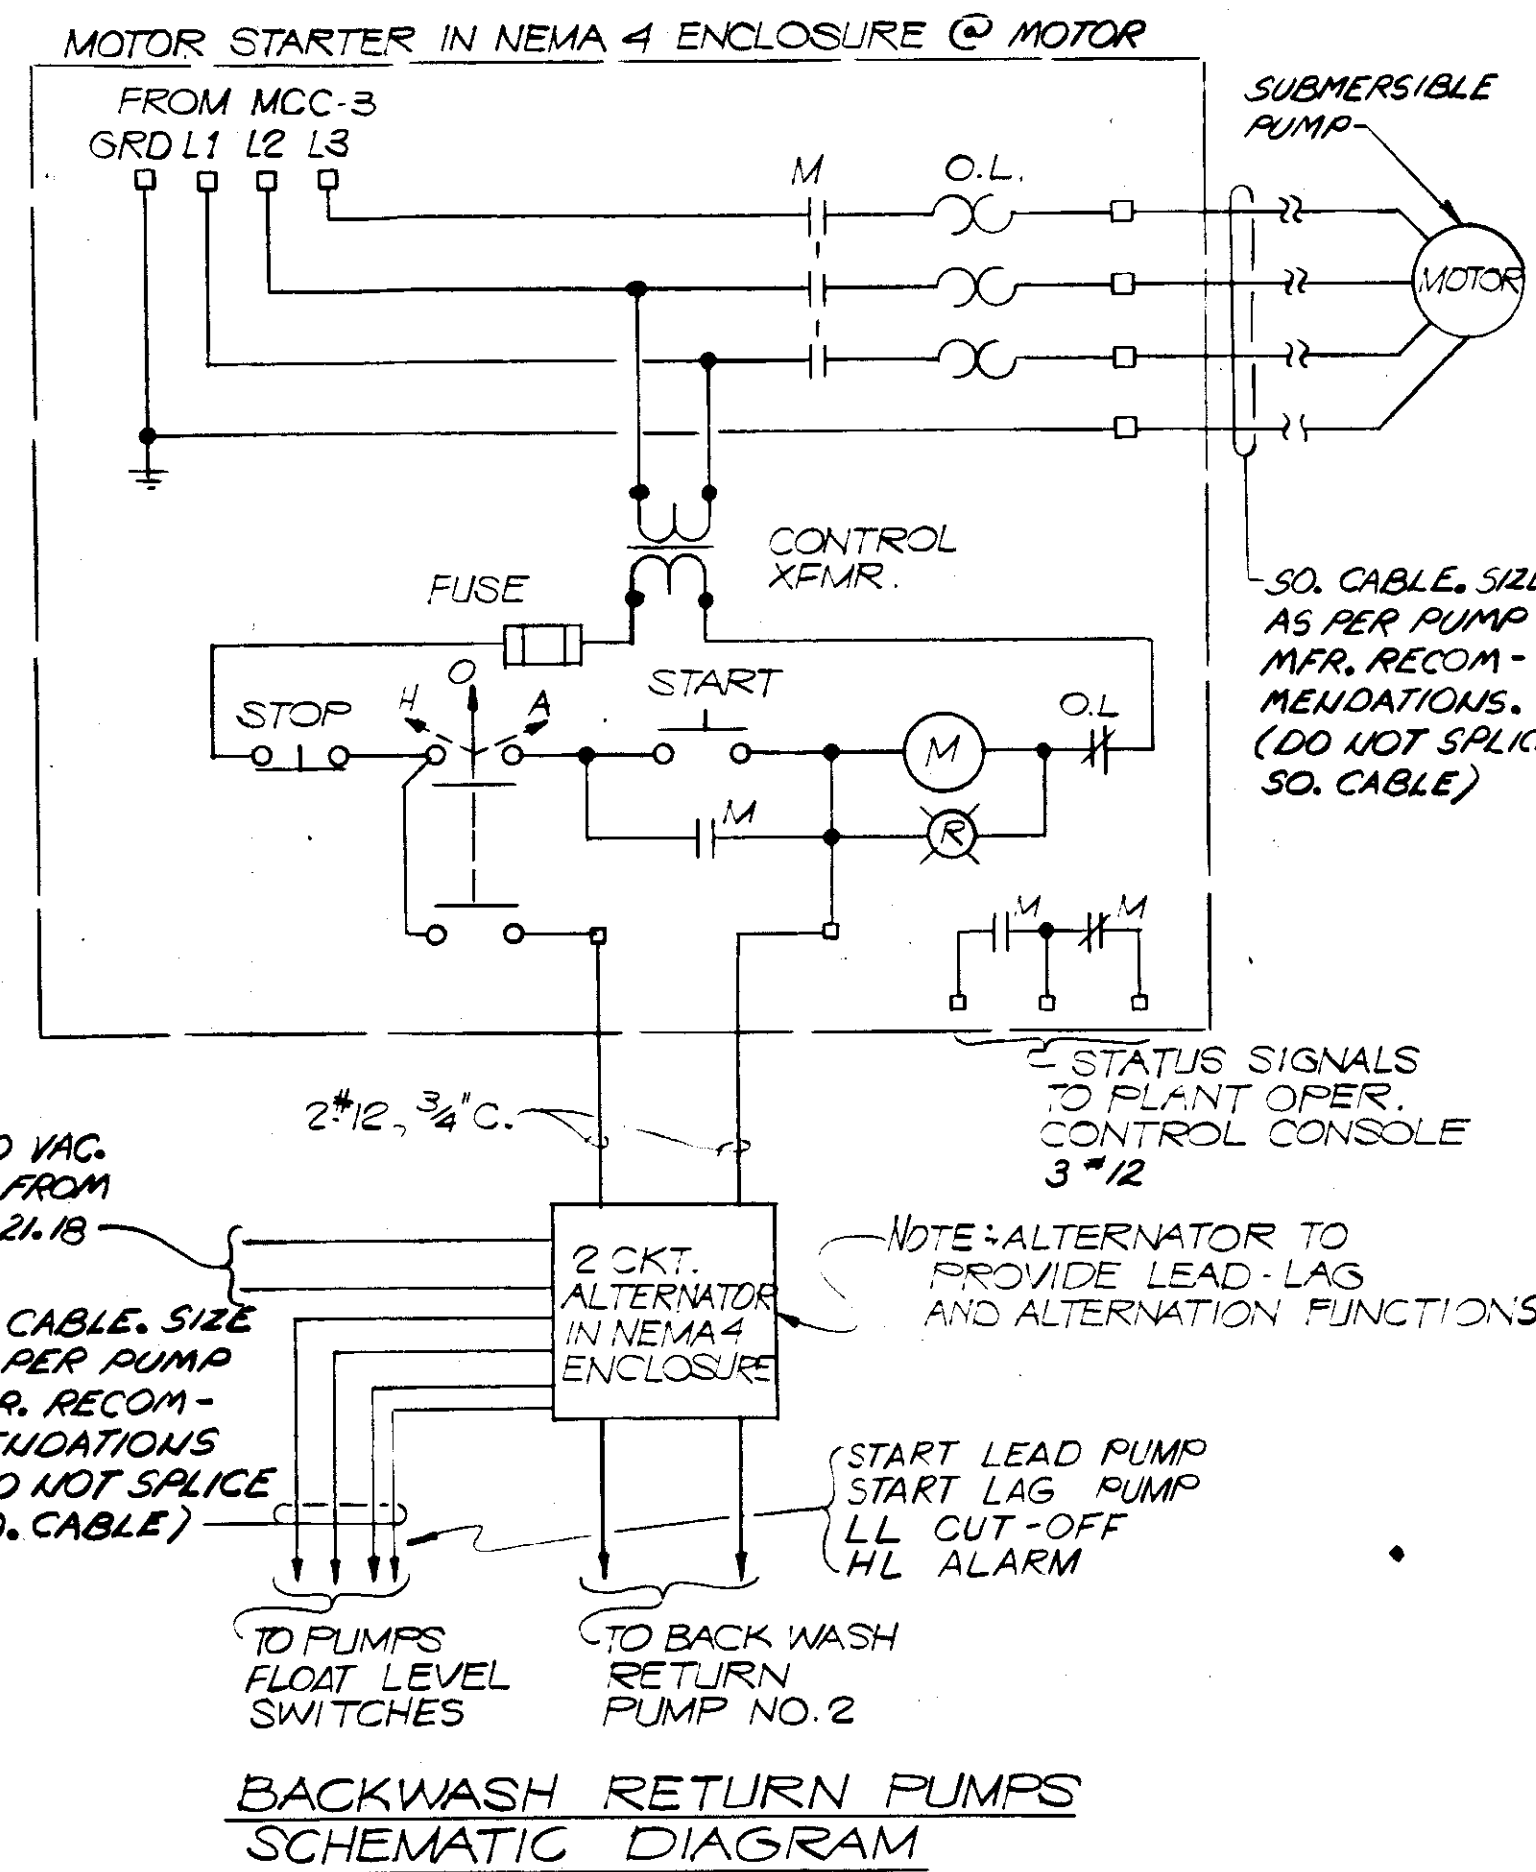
MOTOR STARTER IN NEMA 4 ENCLOSURE @ MOTOR

FROM MCC-3
GRD L1 L2 L3

M

O.L.

SUBMERSIBLE PUMP

MOTOR

CONTROL XFMR.

FUSE

SO. CABLE. SIZ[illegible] AS PER PUMP MFR. RECOMMENDATIONS. (DO NOT SPLIC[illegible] SO. CABLE)

STOP

H

O

A

START

M

O.L

M

R

M

M

STATUS SIGNALS TO PLANT OPER. CONTROL CONSOLE 3 #12

$2^{\#}12, \frac{3}{4}$"C.

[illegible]O VAC. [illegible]FROM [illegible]21.18

2 CKT. ALTERNATOR IN NEMA 4 ENCLOSURE

NOTE: ALTERNATOR TO PROVIDE LEAD-LAG AND ALTERNATION FUNCTIONS

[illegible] CABLE. SIZE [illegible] PER PUMP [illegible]R. RECOMMENDATIONS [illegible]O NOT SPLICE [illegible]. CABLE)

START LEAD PUMP
START LAG PUMP
LL CUT-OFF
HL ALARM

TO PUMPS FLOAT LEVEL SWITCHES

TO BACK WASH RETURN PUMP NO. 2

BACKWASH RETURN PUMPS
SCHEMATIC DIAGRAM